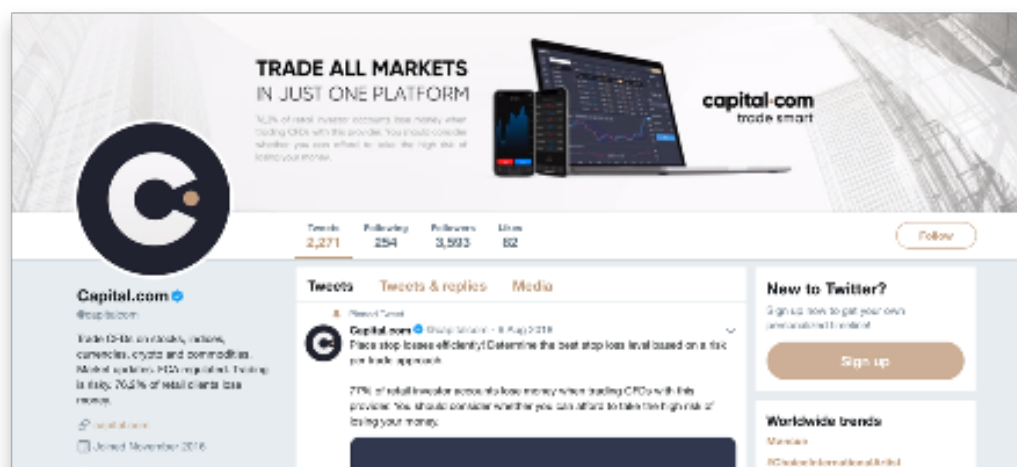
TRADE ALL MARKETS
IN JUST ONE PLATFORM

76.2% of retail investor accounts lose money when trading CFDs with this provider. You should consider whether you can afford to take the high risk of losing your money.

capital·com
trade smart

Tweets 2,271
Following 254
Followers 3,593
Likes 82

Follow

Capital.com
@capitalcom

Trade CFDs on stocks, indices, currencies, crypto and commodities. Market updates. FCA regulated. Trading is risky. 76.2% of retail clients lose money.

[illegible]

Joined November 2016

Tweets
Tweets & replies
Media

Pinned Tweet

Capital.com @capitalcom · 8 Aug 2018

Place stop losses efficiently! Determine the best stop loss level based on a risk per trade approach.

77% of retail investor accounts lose money when trading CFDs with this provider. You should consider whether you can afford to take the high risk of losing your money.

New to Twitter?
Sign up now to get your own personalised timeline!

Sign up

Worldwide trends
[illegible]
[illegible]